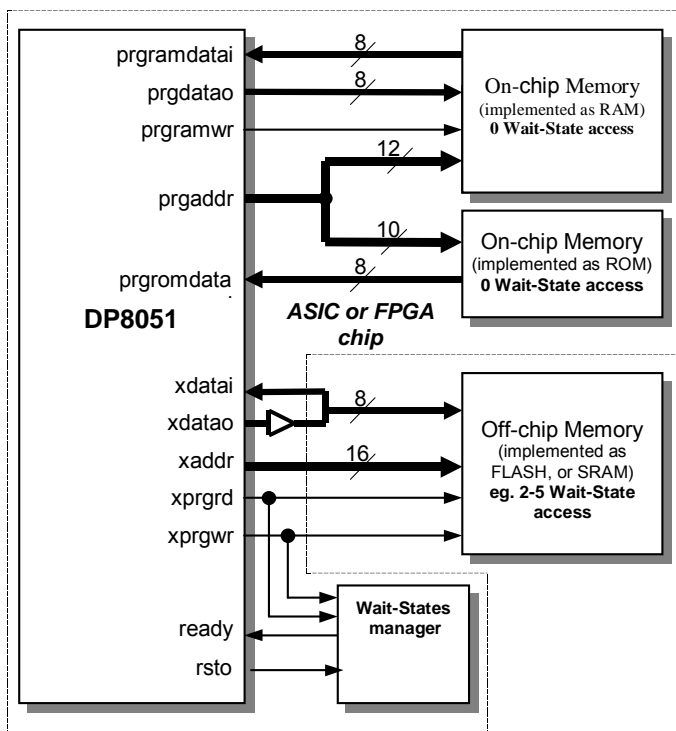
prgramdatai
prgdatao
prgramwr
prgaddr
prgromdata

DP8051

xdatai
xdatao
xaddr
xprgrd
xprgwr

ready
rsto

8
8
12
10
8

On-chip Memory
(implemented as RAM)
0 Wait-State access

On-chip Memory
(implemented as ROM)
0 Wait-State access

ASIC or FPGA chip

8
16

Off-chip Memory
(implemented as FLASH, or SRAM)
eg. 2-5 Wait-State access

Wait-States manager